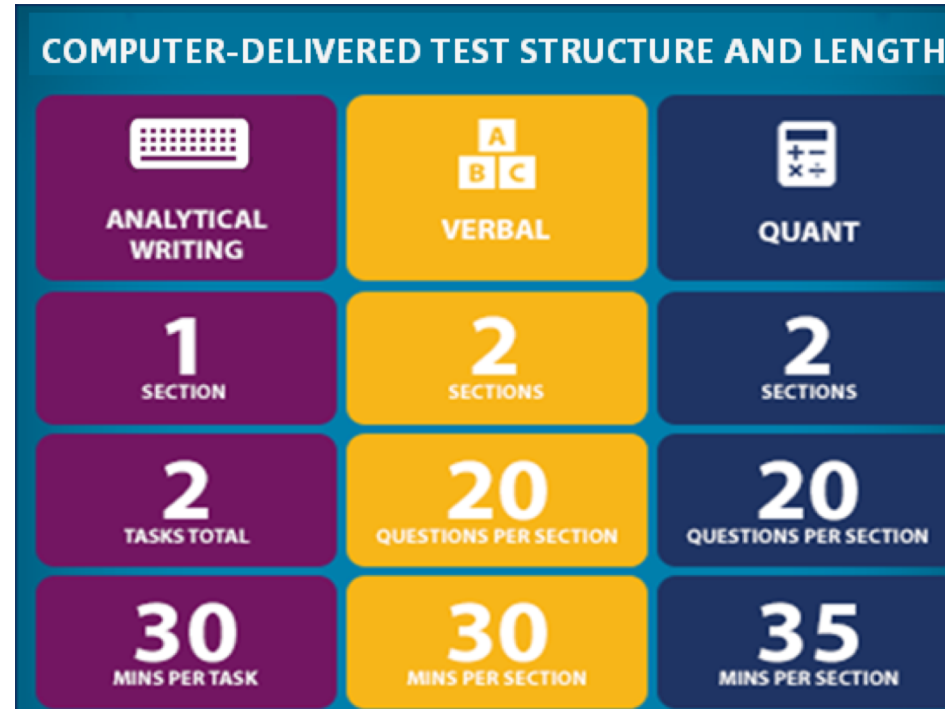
COMPUTER-DELIVERED TEST STRUCTURE AND LENGTH

| ANALYTICAL WRITING | A B C VERBAL | QUANT |
|---|---|---|
| 1 SECTION | 2 SECTIONS | 2 SECTIONS |
| 2 TASKS TOTAL | 20 QUESTIONS PER SECTION | 20 QUESTIONS PER SECTION |
| 30 MINS PER TASK | 30 MINS PER SECTION | 35 MINS PER SECTION |